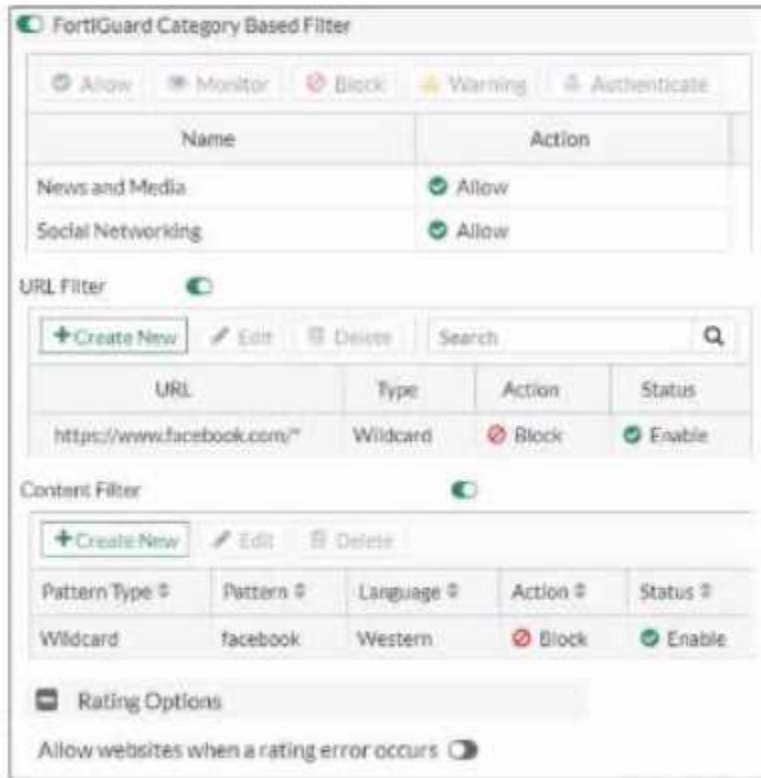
FortiGuard Category Based Filter

Allow Monitor Block Warning Authenticate

| Name | Action |
|---|---|
| News and Media | Allow |
| Social Networking | Allow |

URL Filter

+Create New Edit Delete Search

| URL | Type | Action | Status |
|---|---|---|---|
| https://www.facebook.com/* | Wildcard | Block | Enable |

Content Filter

+Create New Edit Delete

| Pattern Type ⇕ | Pattern ⇕ | Language ⇕ | Action ⇕ | Status ⇕ |
|---|---|---|---|---|
| Wildcard | facebook | Western | Block | Enable |

Rating Options

Allow websites when a rating error occurs